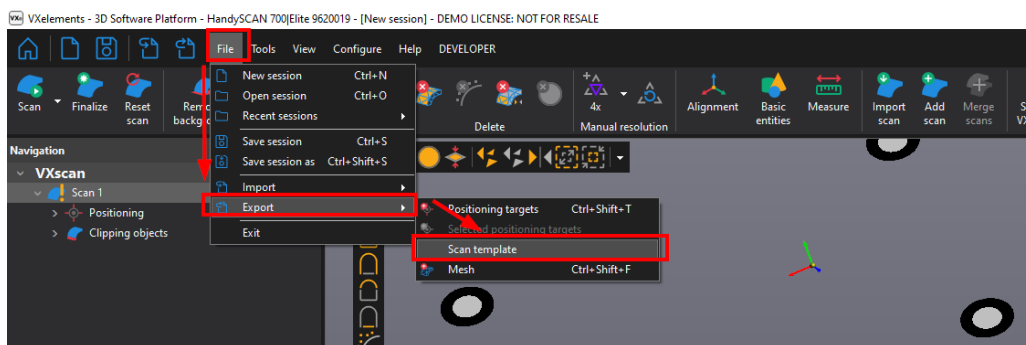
VXelements - 3D Software Platform - HandySCAN 700|Elite 9620019 - [New session] - DEMO LICENSE: NOT FOR RESALE

File Tools View Configure Help DEVELOPER

Scan Finalize Reset scan Remo backgr

Delete

4x

Manual resolution

Alignment Basic entities Measure Import scan Add scan Merge scans

Navigation

VXscan

Scan 1

Positioning

Clipping objects

New session Ctrl+N
Open session Ctrl+O
Recent sessions
Save session Ctrl+S
Save session as Ctrl+Shift+S
Import
Export
Exit

Positioning targets Ctrl+Shift+T
Selected positioning targets
Scan template
Mesh Ctrl+Shift+F